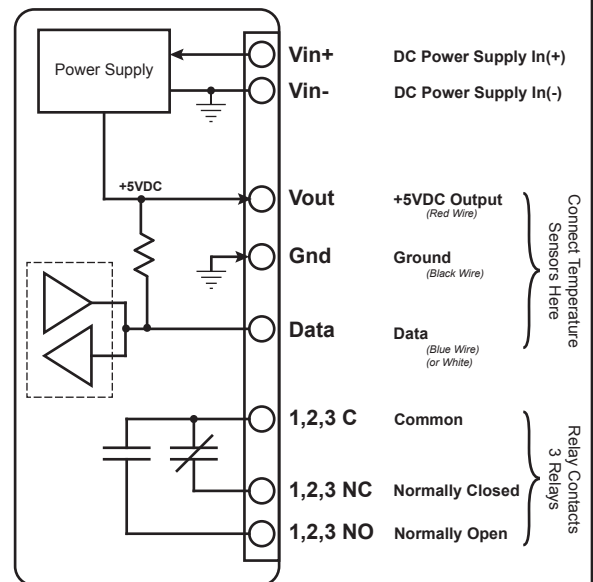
Power Supply

+5VDC

Vin+ DC Power Supply In(+)

Vin- DC Power Supply In(-)

Vout +5VDC Output (Red Wire)

Gnd Ground (Black Wire)

Data Data (Blue Wire) (or White)

Connect Temperature Sensors Here

1,2,3 C Common

1,2,3 NC Normally Closed

1,2,3 NO Normally Open

Relay Contacts 3 Relays